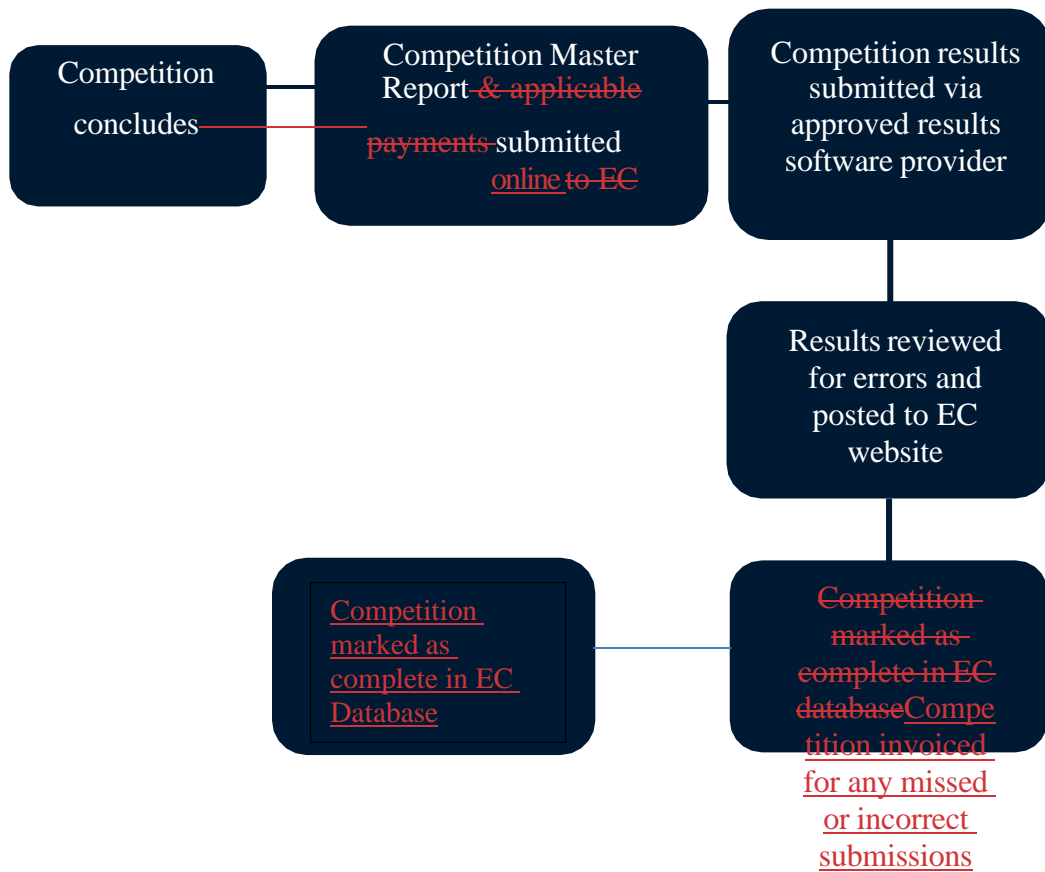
Competition concludes

Competition Master Report & applicable payments submitted online to EC

Competition results submitted via approved results software provider

Results reviewed for errors and posted to EC website

Competition marked as complete in EC databaseCompetition invoiced for any missed or incorrect submissions

Competition marked as complete in EC Database